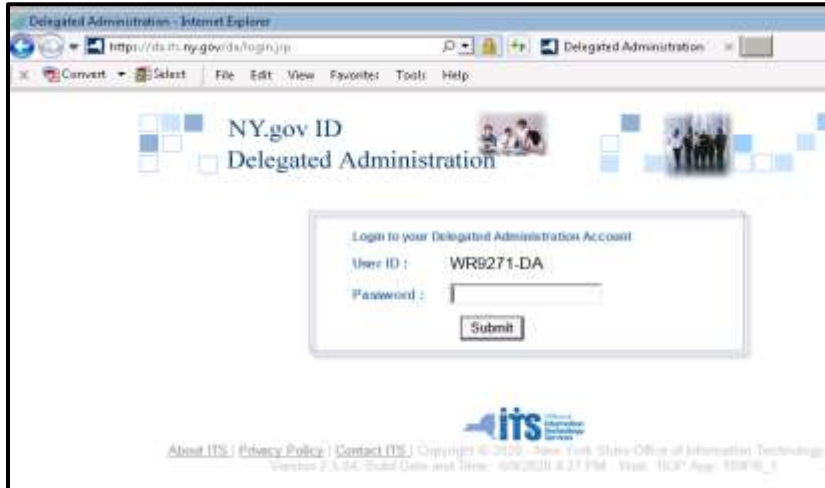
Delegated Administration - Internet Explorer

https://da.its.ny.gov/da/login.jsp

Delegated Administration

Convert Select File Edit View Favorites Tools Help

NY.gov ID
Delegated Administration

Login to your Delegated Administration Account

User ID : WR9271-DA

Password :

Submit

its Office of Information Technology Services

About ITS | Privacy Policy | Contact ITS | Copyright © 2020 - New York State Office of Information Technology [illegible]
Version 2.1.04, Build Date and Time: 6/9/2020 4:21 PM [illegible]